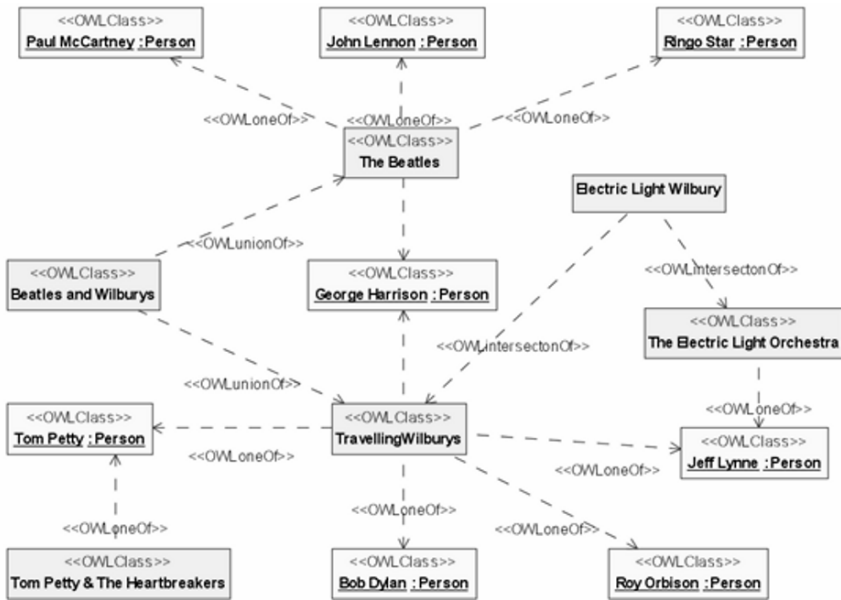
<<OWLClass>>
Paul McCartney : Person

<<OWLClass>>
John Lennon : Person

<<OWLClass>>
Ringo Star : Person

<<OWLoneOf>>

<<OWLoneOf>>

<<OWLoneOf>>

<<OWLClass>>
The Beatles

Electric Light Wilbury

<<OWLunionOf>>

<<OWLintersectonOf>>

<<OWLClass>>
Beatles and Wilburys

<<OWLClass>>
George Harrison : Person

<<OWLClass>>
The Electric Light Orchestra

<<OWLintersectonOf>>

<<OWLunionOf>>

<<OWLoneOf>>

<<OWLClass>>
Tom Petty : Person

<<OWLClass>>
TravellingWilburys

<<OWLClass>>
Jeff Lynne : Person

<<OWLoneOf>>

<<OWLoneOf>>

<<OWLoneOf>>

<<OWLoneOf>>

<<OWLoneOf>>

<<OWLClass>>
Tom Petty & The Heartbreakers

<<OWLClass>>
Bob Dylan : Person

<<OWLClass>>
Roy Orbison : Person